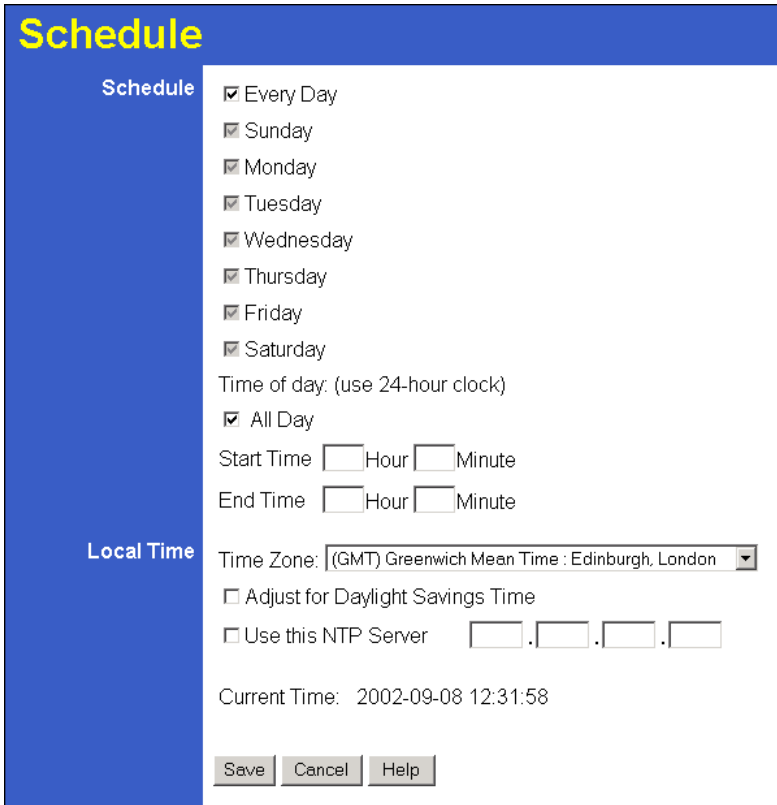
Schedule

Schedule

☑ Every Day

☑ Sunday

☑ Monday

☑ Tuesday

☑ Wednesday

☑ Thursday

☑ Friday

☑ Saturday

Time of day: (use 24-hour clock)

☑ All Day

Start Time Hour Minute

End Time Hour Minute

Local Time

Time Zone: (GMT) Greenwich Mean Time : Edinburgh, London

☐ Adjust for Daylight Savings Time

☐ Use this NTP Server . . .

Current Time: 2002-09-08 12:31:58

Save Cancel Help